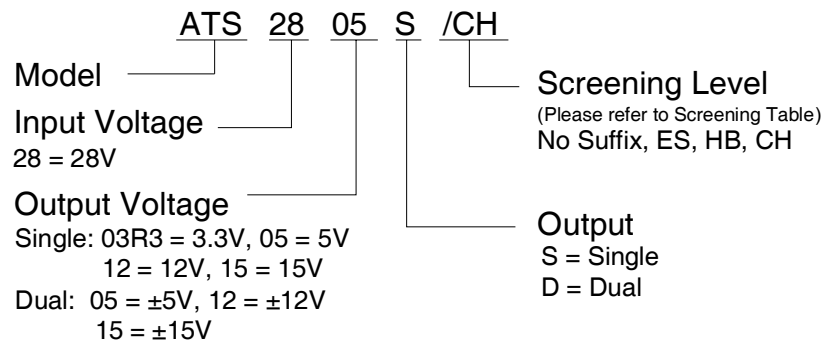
ATS 28 05 S /CH

Model

Input Voltage
28 = 28V

Output Voltage
Single: 03R3 = 3.3V, 05 = 5V
12 = 12V, 15 = 15V
Dual: 05 = ±5V, 12 = ±12V
15 = ±15V

Screening Level
(Please refer to Screening Table)
No Suffix, ES, HB, CH

Output
S = Single
D = Dual